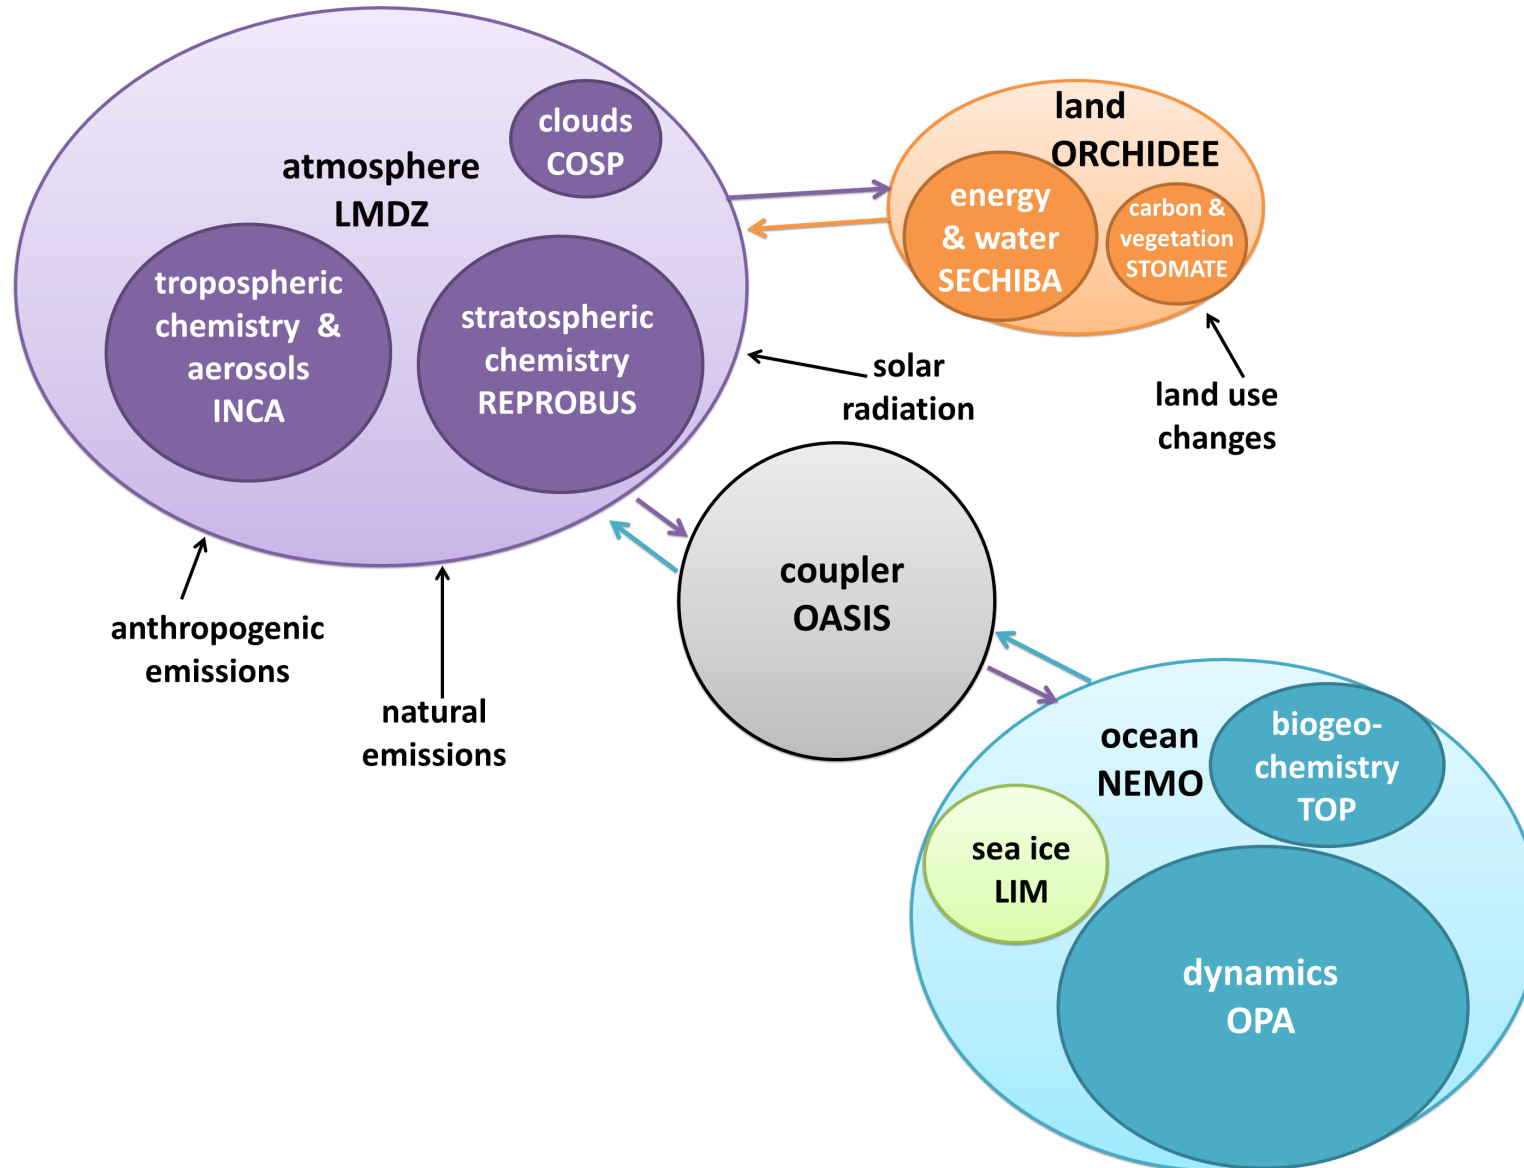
atmosphere
LMDZ

clouds
COSP

tropospheric chemistry & aerosols
INCA

stratospheric chemistry
REPROBUS

land
ORCHIDEE

energy & water
SECHIBA

carbon & vegetation
STOMATE

solar radiation

land use changes

coupler
OASIS

anthropogenic emissions

natural emissions

ocean
NEMO

biogeochemistry
TOP

sea ice
LIM

dynamics
OPA